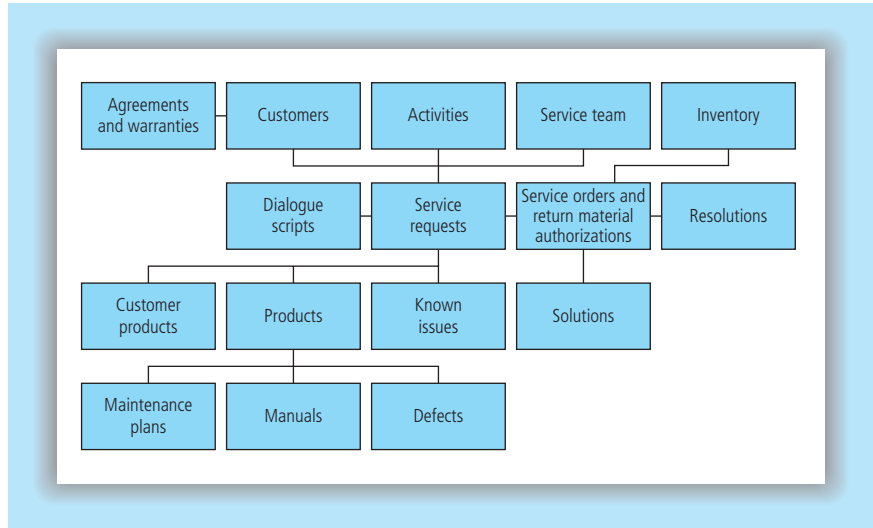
Agreements and warranties

Customers

Activities

Service team

Inventory

Dialogue scripts

Service requests

Service orders and return material authorizations

Resolutions

Customer products

Products

Known issues

Solutions

Maintenance plans

Manuals

Defects